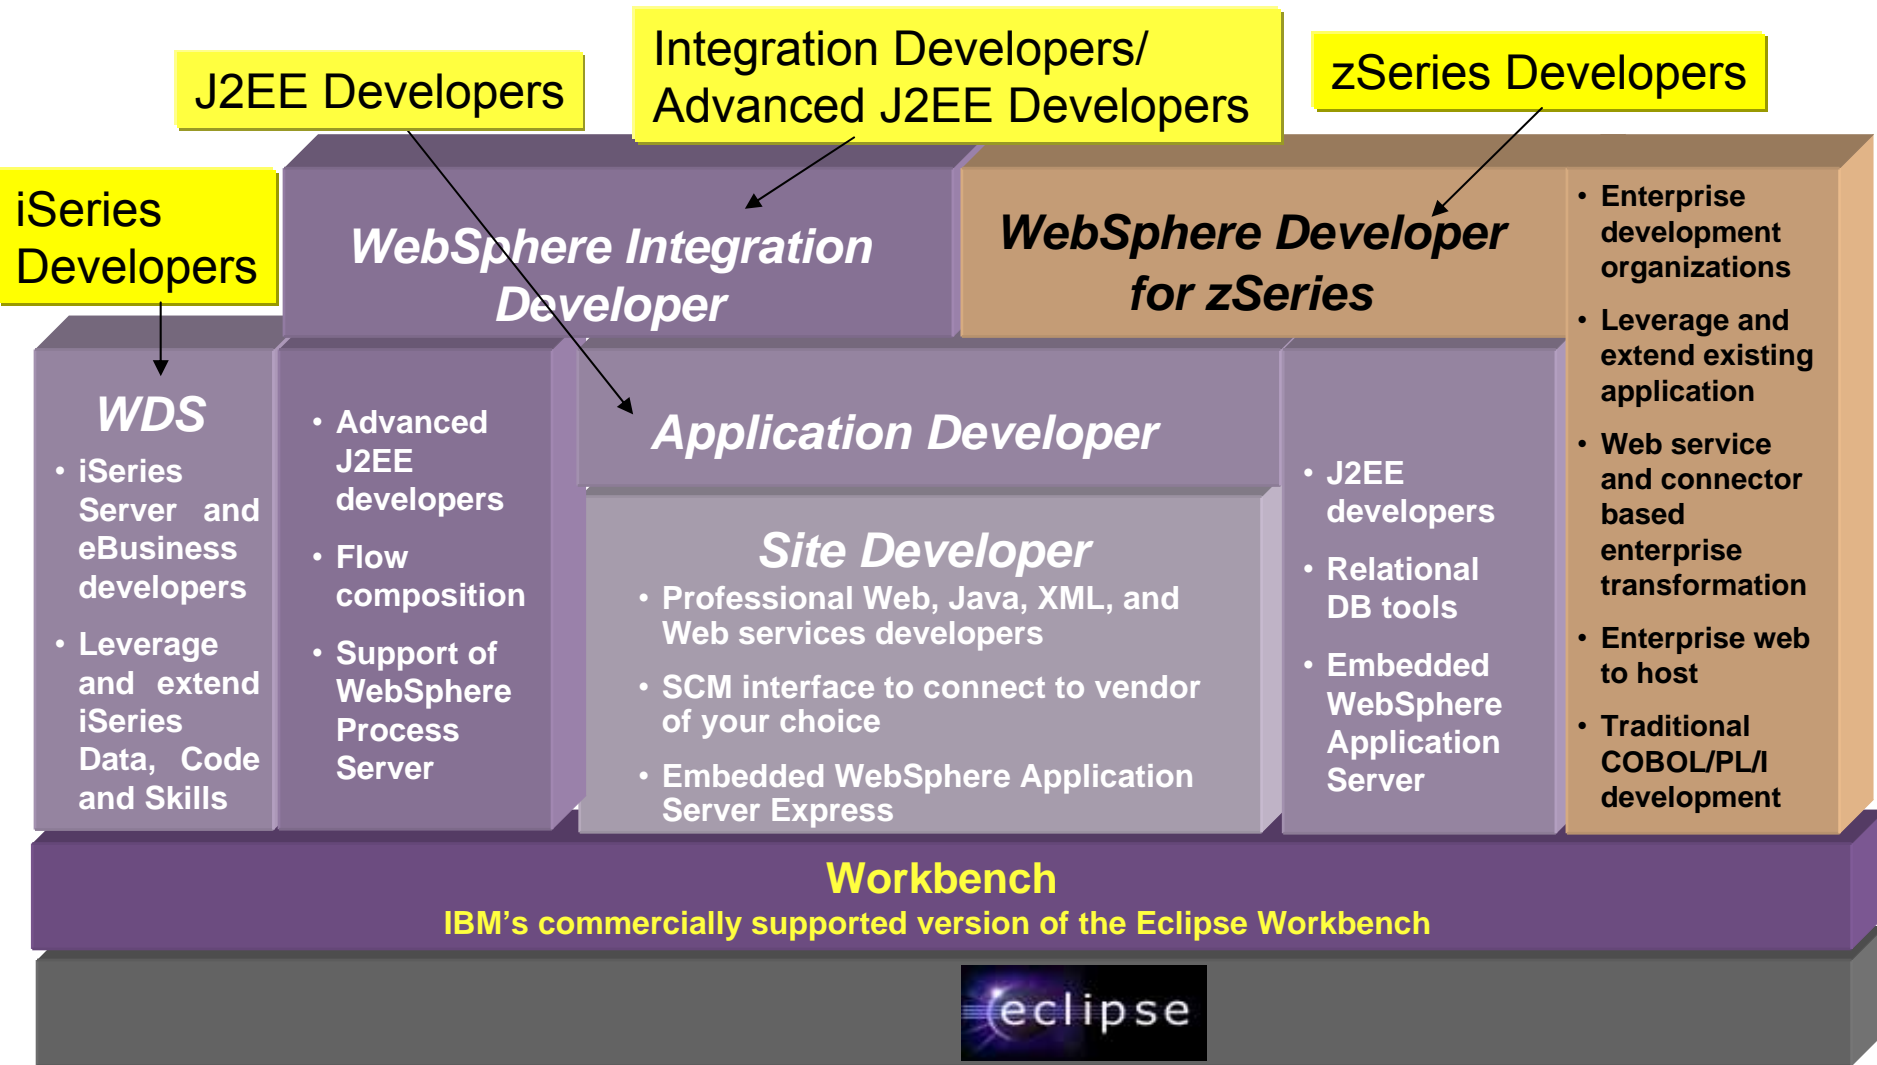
J2EE Developers

Integration Developers/ Advanced J2EE Developers

zSeries Developers

iSeries Developers

WebSphere Integration Developer

WebSphere Developer for zSeries

• Enterprise development organizations
• Leverage and extend existing application
• Web service and connector based enterprise transformation
• Enterprise web to host
• Traditional COBOL/PL/I development

WDS
• iSeries Server and eBusiness developers
• Leverage and extend iSeries Data, Code and Skills

• Advanced J2EE developers
• Flow composition
• Support of WebSphere Process Server

Application Developer

• J2EE developers
• Relational DB tools
• Embedded WebSphere Application Server

Site Developer
• Professional Web, Java, XML, and Web services developers
• SCM interface to connect to vendor of your choice
• Embedded WebSphere Application Server Express

Workbench
IBM’s commercially supported version of the Eclipse Workbench

eclipse